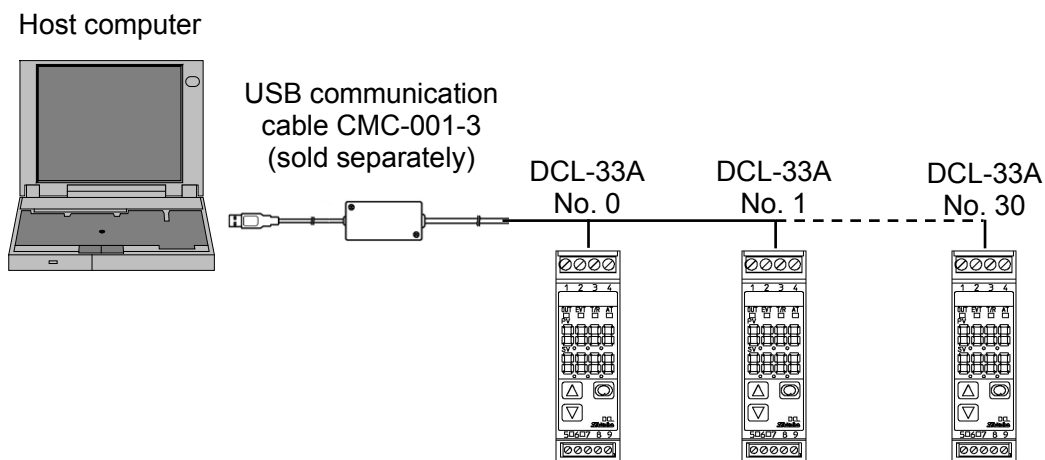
Host computer

USB communication cable CMC-001-3 (sold separately)

DCL-33A No. 0

DCL-33A No. 1

DCL-33A No. 30

1 2 3 4
OUT EVT T/R A1
PV
SV
5 6 7 8 9

1 2 3 4
OUT EVT T/R A1
PV
SV
5 6 7 8 9

1 2 3 4
OUT EVT T/R A1
PV
SV
5 6 7 8 9